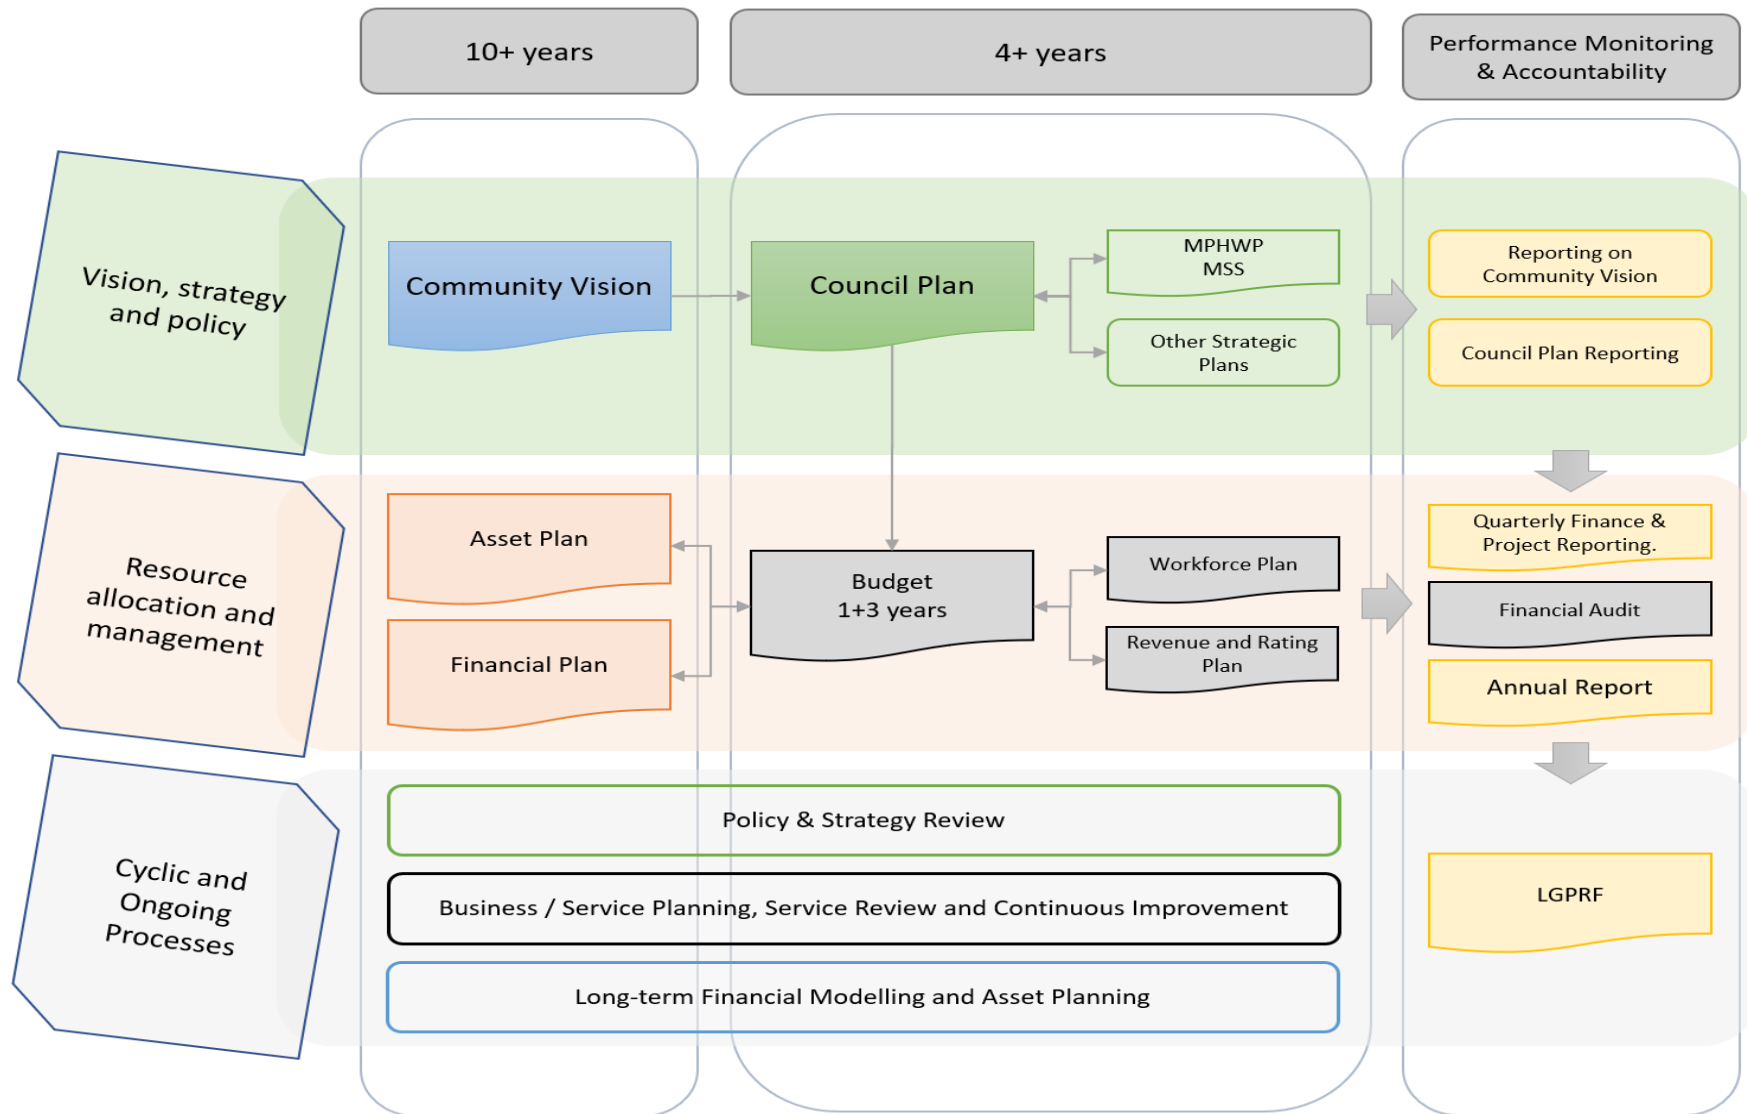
10+ years

4+ years

Performance Monitoring & Accountability

Vision, strategy and policy

Community Vision

Council Plan

MPHWP MSS

Other Strategic Plans

Reporting on Community Vision

Council Plan Reporting

Resource allocation and management

Asset Plan

Financial Plan

Budget 1+3 years

Workforce Plan

Revenue and Rating Plan

Quarterly Finance & Project Reporting.

Financial Audit

Annual Report

Cyclic and Ongoing Processes

Policy & Strategy Review

Business / Service Planning, Service Review and Continuous Improvement

Long-term Financial Modelling and Asset Planning

LGPRF